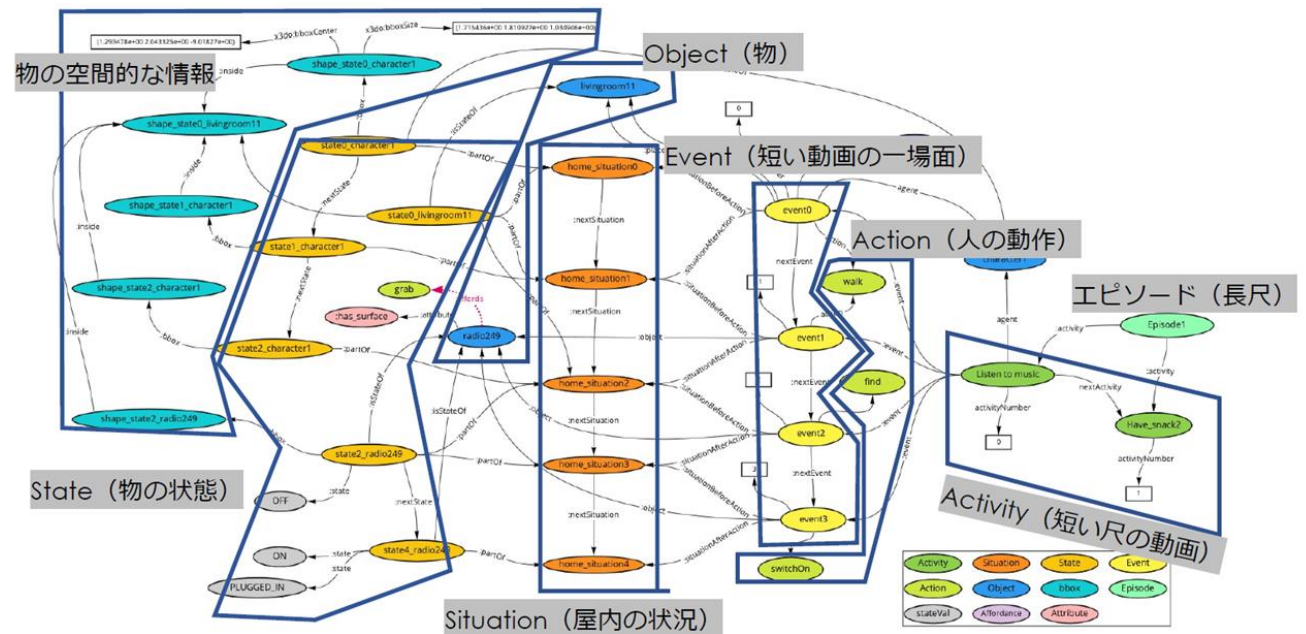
物の空間的な情報

Object（物）

Event（短い動画の一場面）

Action（人の動作）

エピソード（長尺）

State（物の状態）

Activity（短い尺の動画）

Situation（屋内の状況）

[1.299478e+00 2.643325e-00 -9.61827e+00]
x3do:bboxCenter
x3do:bboxSize
[1.715434e+00 1.810927e+00 1.038984e+00]

shape_state0_character1
:inside
shape_state0_livingroom11
:bbox
state0_character1
:inside
shape_state1_character1
:nextState
state0_livingroom11
:bbox
state1_character1
:inside
shape_state2_character1
:nextState
grab
:affords
:has_surface
:attribute
radio249
:bbox
state2_character1
:partOf
:inside
shape_state2_radio249
:bbox
state2_radio249
:isStateOf
:partOf
:state
OFF
:nextState
ON
:state
state4_radio249
:partOf
:state
PLUGGED_IN

livingroom11
:isStateOf
:partOf
home_situation0
:nextSituation
home_situation1
:nextSituation
home_situation2
:nextSituation
home_situation3
:nextSituation
home_situation4

0
:situationBeforeAction
event0
:agent
nextEvent
:situationAfterAction
walk
:action
:object
event1
:nextEvent
find
event2
:nextEvent
event3
switchOn
:situationBeforeAction
:situationAfterAction
:event
character1
agent
:activity
Episode1
Listen to music
:activity
nextActivity
activityNumber
Have_snack2
0
activityNumber
1
1
2

Activity | Situation | State | Event
Action | Object | bbox | Episode
stateVal | Affordance | Attribute